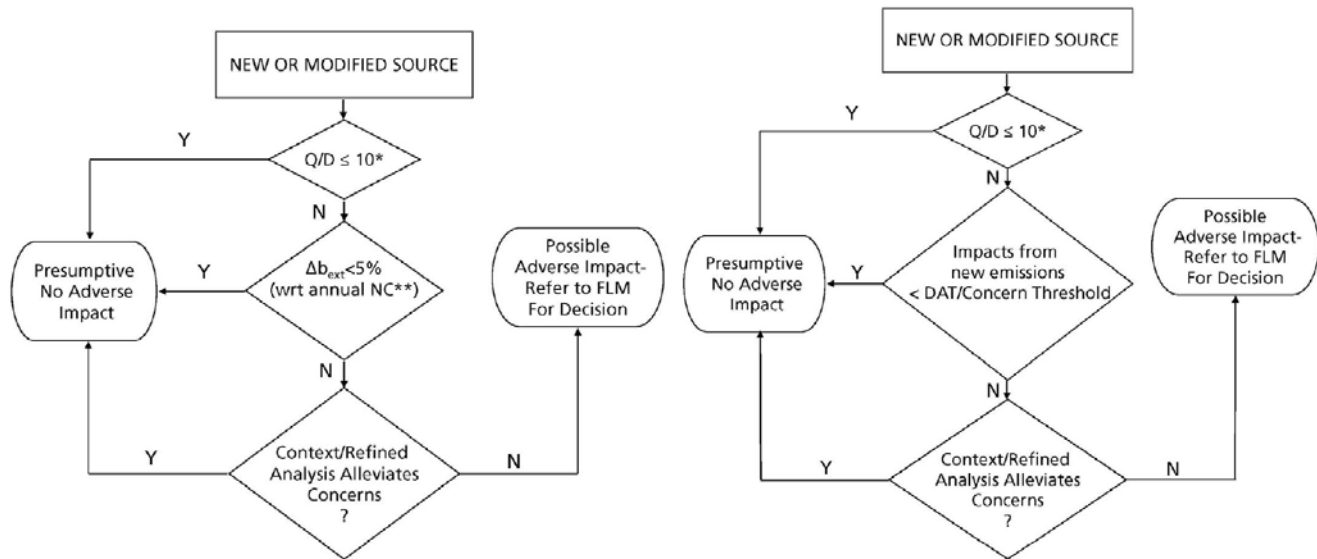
NEW OR MODIFIED SOURCE

Y

$Q/D \leq 10$*

N

Presumptive No Adverse Impact

Y

$\Delta b_{ext} < 5\%$ (wrt annual NC**)

Possible Adverse Impact- Refer to FLM For Decision

N

Y

Context/Refined Analysis Alleviates Concerns ?

N

NEW OR MODIFIED SOURCE

Y

$Q/D \leq 10$*

N

Presumptive No Adverse Impact

Y

Impacts from new emissions < DAT/Concern Threshold

Possible Adverse Impact- Refer to FLM For Decision

N

Y

Context/Refined Analysis Alleviates Concerns ?

N